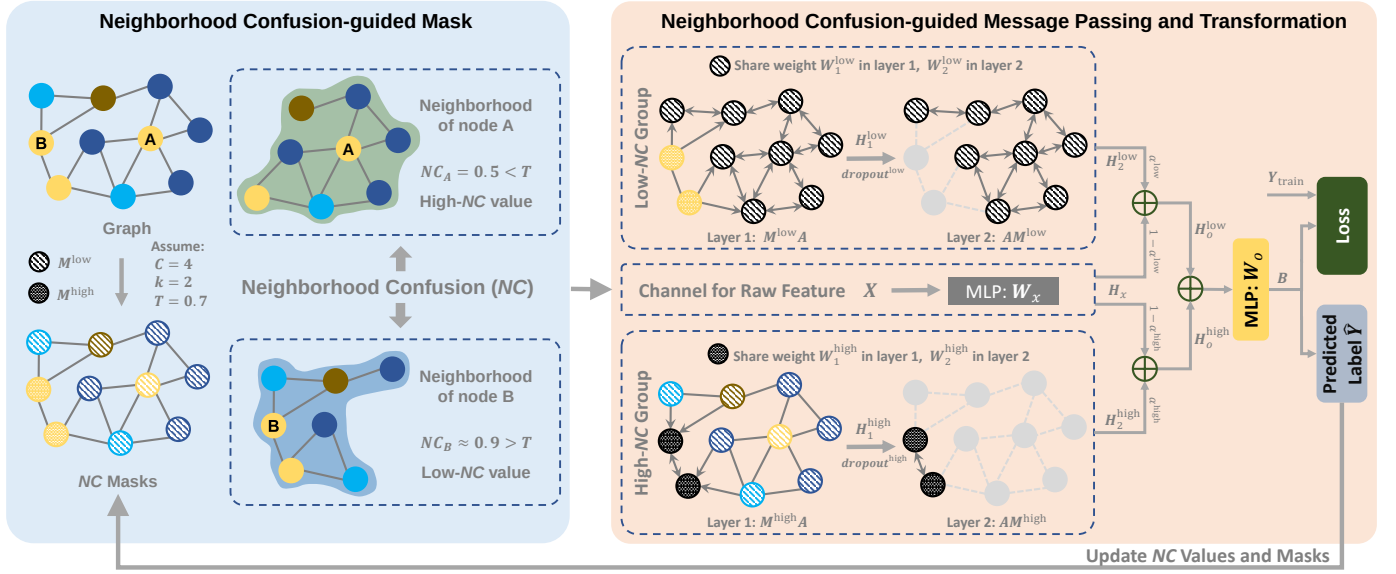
Neighborhood Confusion-guided Mask

B

A

Graph

$M^{\text{low}}$

$M^{\text{high}}$

Assume:
$C = 4$
$k = 2$
$T = 0.7$

*NC* Masks

A

Neighborhood of node A

$NC_A = 0.5 < T$

High-*NC* value

Neighborhood Confusion (*NC*)

B

Neighborhood of node B

$NC_B \approx 0.9 > T$

Low-*NC* value

Neighborhood Confusion-guided Message Passing and Transformation

Share weight $W_1^{\text{low}}$ in layer 1, $W_2^{\text{low}}$ in layer 2

Low-*NC* Group

$H_1^{\text{low}}$

$dropout^{\text{low}}$

Layer 1: $M^{\text{low}}A$

Layer 2: $AM^{\text{low}}$

$H_2^{\text{low}}$

$\alpha^{\text{low}}$

$1-\alpha^{\text{low}}$

$H_o^{\text{low}}$

$Y_{\text{train}}$

Loss

Channel for Raw Feature $X$

MLP: $W_x$

$H_x$

MLP: $W_o$

$B$

$1-\alpha^{\text{high}}$

$H_o^{\text{high}}$

Predicted Label $\hat{Y}$

Share weight $W_1^{\text{high}}$ in layer 1, $W_2^{\text{high}}$ in layer 2

High-*NC* Group

$H_1^{\text{high}}$

$dropout^{\text{high}}$

$H_2^{\text{high}}$

$\alpha^{\text{high}}$

Layer 1: $M^{\text{high}}A$

Layer 2: $AM^{\text{high}}$

Update *NC* Values and Masks